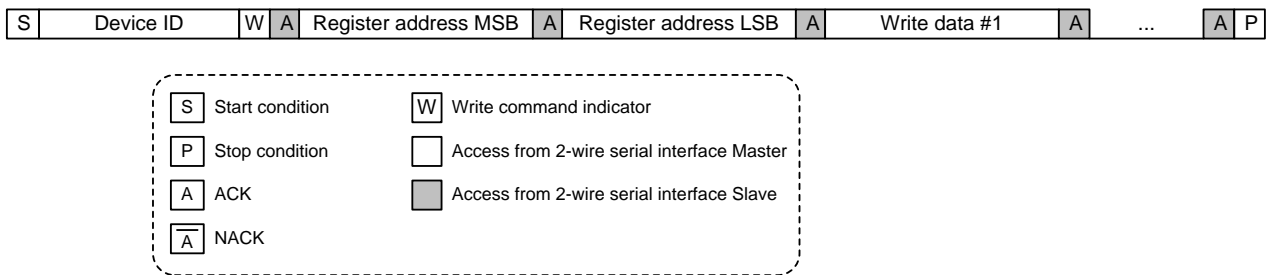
| S | Device ID | W | A | Register address MSB | A | Register address LSB | A | Write data #1 | A | ... | A | P |
|---|---|---|---|---|---|---|---|---|---|---|---|---|

S Start condition
P Stop condition
A ACK
$\overline{A}$ NACK

W Write command indicator
Access from 2-wire serial interface Master
Access from 2-wire serial interface Slave